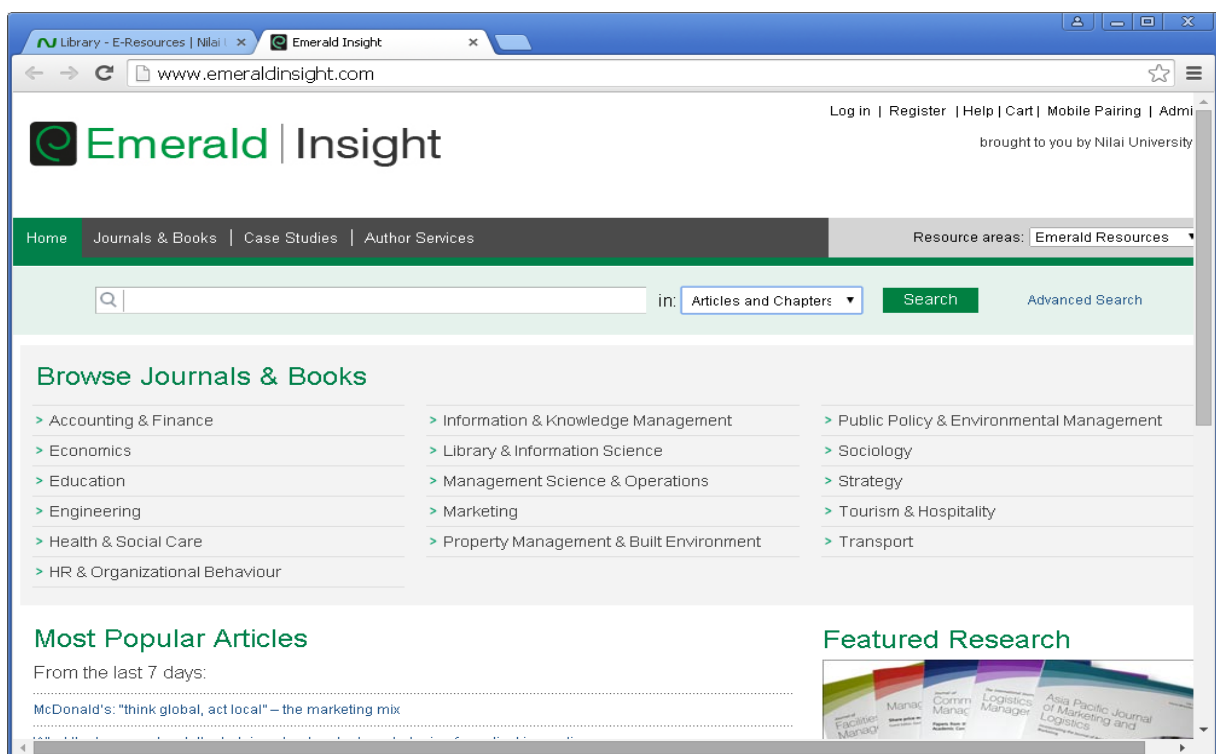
Library - E-Resources | Nilai | ×
Emerald Insight ×

www.emeraldinsight.com

Log in | Register | Help | Cart | Mobile Pairing | Admi

Emerald | Insight

brought to you by Nilai University

Home | Journals & Books | Case Studies | Author Services

Resource areas: Emerald Resources

in: Articles and Chapters

Search

Advanced Search

Browse Journals & Books

> Accounting & Finance
> Economics
> Education
> Engineering
> Health & Social Care
> HR & Organizational Behaviour

> Information & Knowledge Management
> Library & Information Science
> Management Science & Operations
> Marketing
> Property Management & Built Environment

> Public Policy & Environmental Management
> Sociology
> Strategy
> Tourism & Hospitality
> Transport

Most Popular Articles

From the last 7 days:

McDonald's: "think global, act local" – the marketing mix

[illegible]

Featured Research

Asia Pacific Journal of Marketing and Logistics

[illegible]